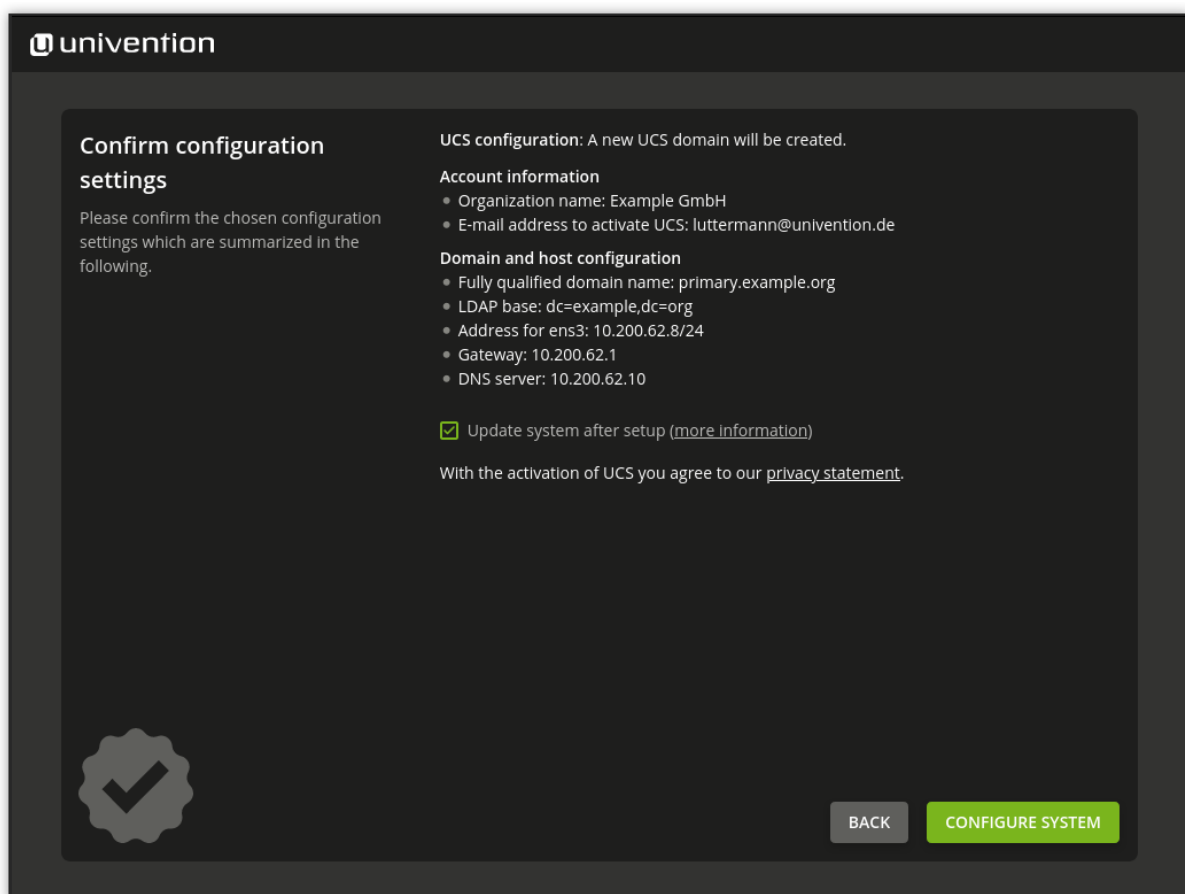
univention

Confirm configuration settings

Please confirm the chosen configuration settings which are summarized in the following.

UCS configuration: A new UCS domain will be created.

Account information
- Organization name: Example GmbH
- E-mail address to activate UCS: luttermann@univention.de

Domain and host configuration
- Fully qualified domain name: primary.example.org
- LDAP base: dc=example,dc=org
- Address for ens3: 10.200.62.8/24
- Gateway: 10.200.62.1
- DNS server: 10.200.62.10

Update system after setup (more information)

With the activation of UCS you agree to our privacy statement.

BACK CONFIGURE SYSTEM